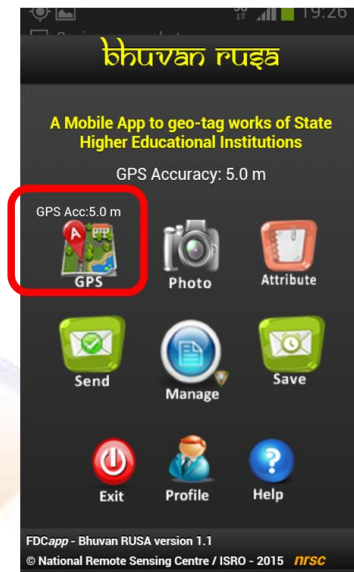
19:26

bhuvan rusa

A Mobile App to geo-tag works of State Higher Educational Institutions

GPS Accuracy: 5.0 m

GPS Acc:5.0 m

A

GPS

Photo

Attribute

Send

Manage

Save

Exit

Profile

Help

FDCapp - Bhuvan RUSA version 1.1

© National Remote Sensing Centre / ISRO - 2015 nrsc